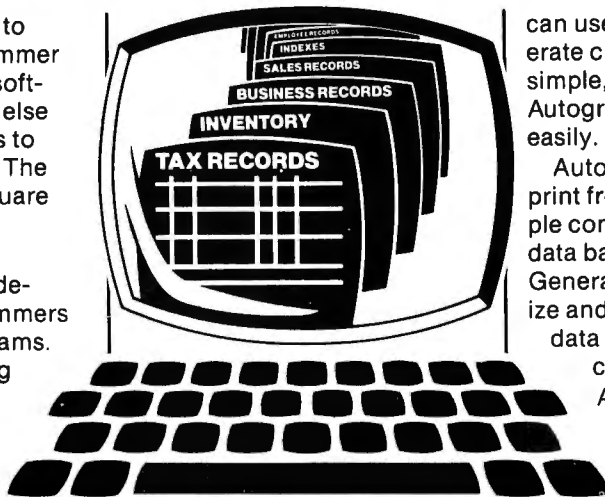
to
mmer
soft-
else
s to
The
uare

de-
mmers
ams.
g

EMPLOYEE RECORDS
INDEXES
SALES RECORDS
BUSINESS RECORDS
INVENTORY
TAX RECORDS

can use
erate c
simple,
Autogr
easily.

Auto
print fr
ple cor
data ba
Genera
ize and
data
c
A